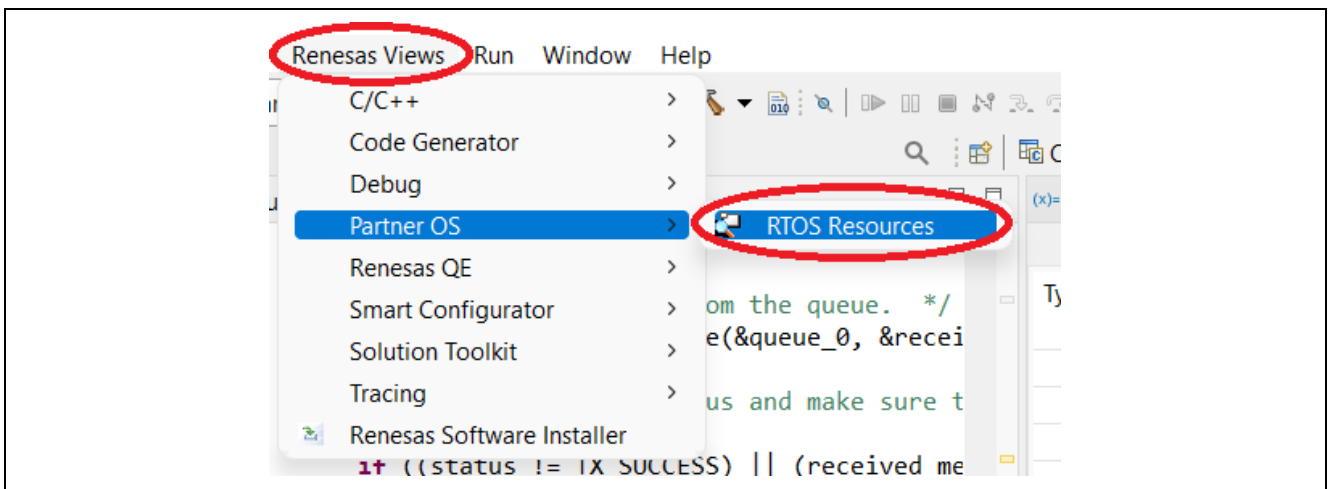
Renesas Views Run Window Help

C/C++
Code Generator
Debug
Partner OS
Renesas QE
Smart Configurator
Solution Toolkit
Tracing
Renesas Software Installer

RTOS Resources

om the queue. */
e(&queue_0, &recei

us and make sure t

if ((status != TX_SUCCESS) || (received me

Ty